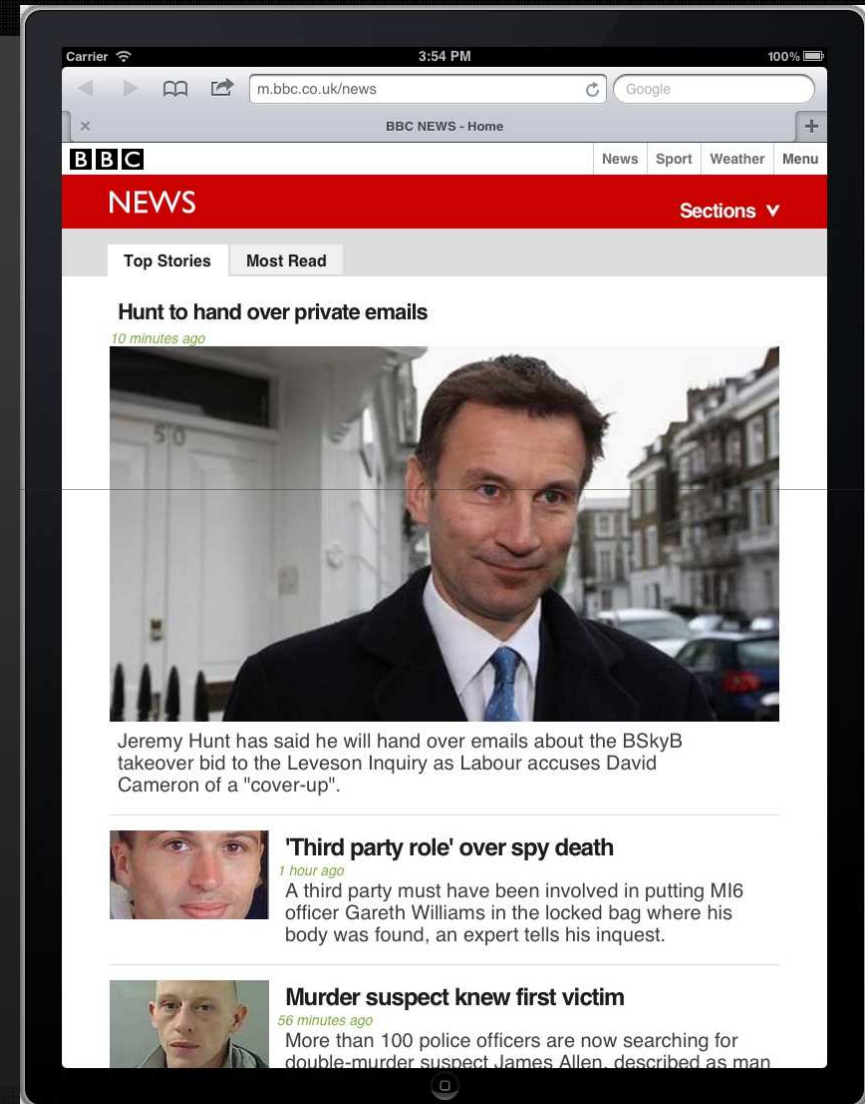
Carrier 3:54 PM 100%

m.bbc.co.uk/news

Google

BBC NEWS - Home

BBC

News Sport Weather Menu

NEWS

Sections

Top Stories Most Read

Hunt to hand over private emails

10 minutes ago

50

Jeremy Hunt has said he will hand over emails about the BSkyB takeover bid to the Leveson Inquiry as Labour accuses David Cameron of a "cover-up".

'Third party role' over spy death

1 hour ago

A third party must have been involved in putting MI6 officer Gareth Williams in the locked bag where his body was found, an expert tells his inquest.

Murder suspect knew first victim

56 minutes ago

More than 100 police officers are now searching for double-murder suspect James Allen, described as man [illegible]